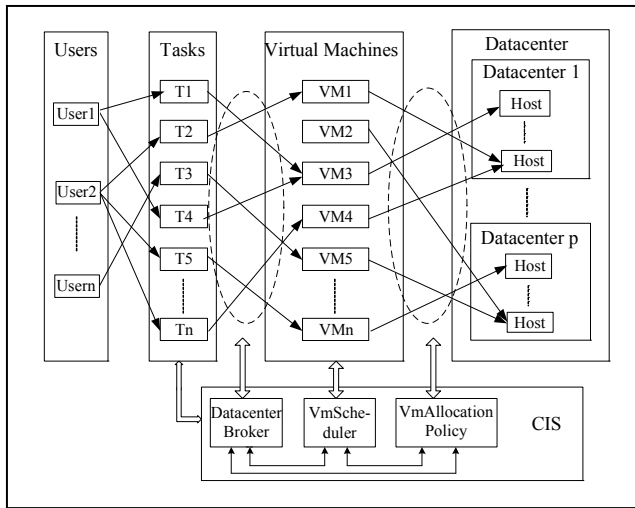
Users

User1

User2

Usern

Tasks

T1

T2

T3

T4

T5

Tn

Virtual Machines

VM1

VM2

VM3

VM4

VM5

VMn

Datacenter

Datacenter 1

Host

Host

Datacenter p

Host

Host

Datacenter Broker

VmScheduler

VmAllocation Policy

CIS